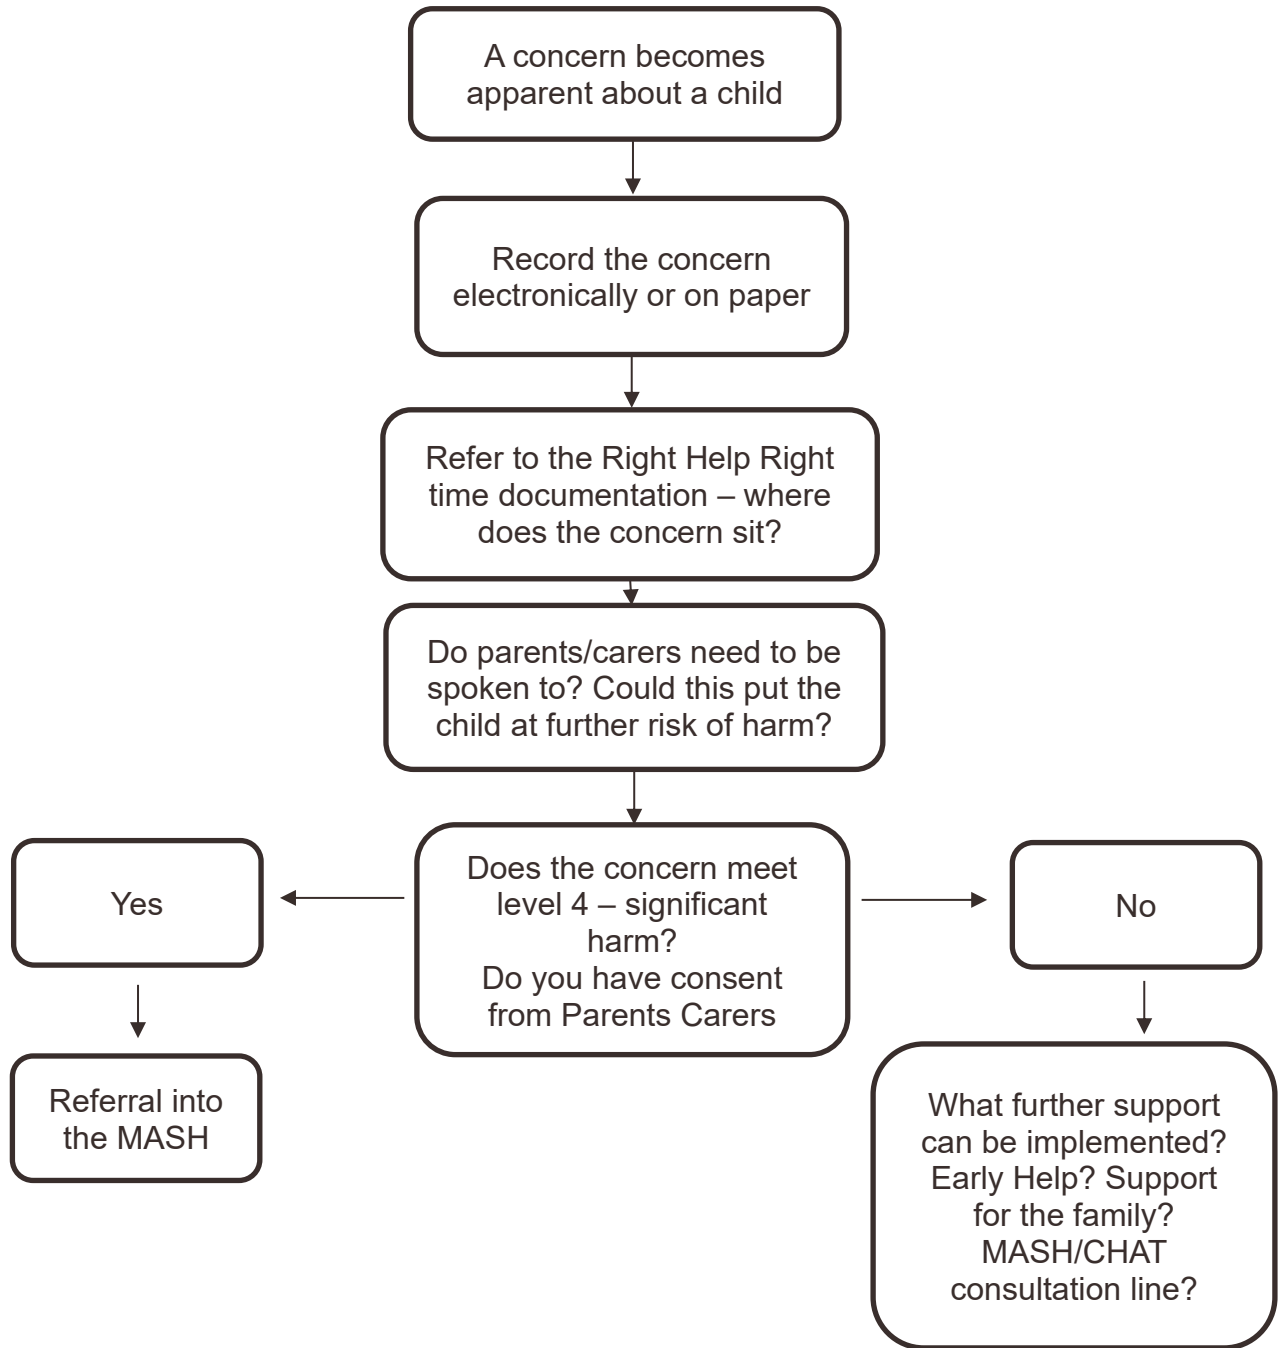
A concern becomes apparent about a child

Record the concern electronically or on paper

Refer to the Right Help Right time documentation – where does the concern sit?

Do parents/carers need to be spoken to? Could this put the child at further risk of harm?

Does the concern meet level 4 – significant harm?
Do you have consent from Parents Carers

Yes

Referral into the MASH

No

What further support can be implemented? Early Help? Support for the family? MASH/CHAT consultation line?